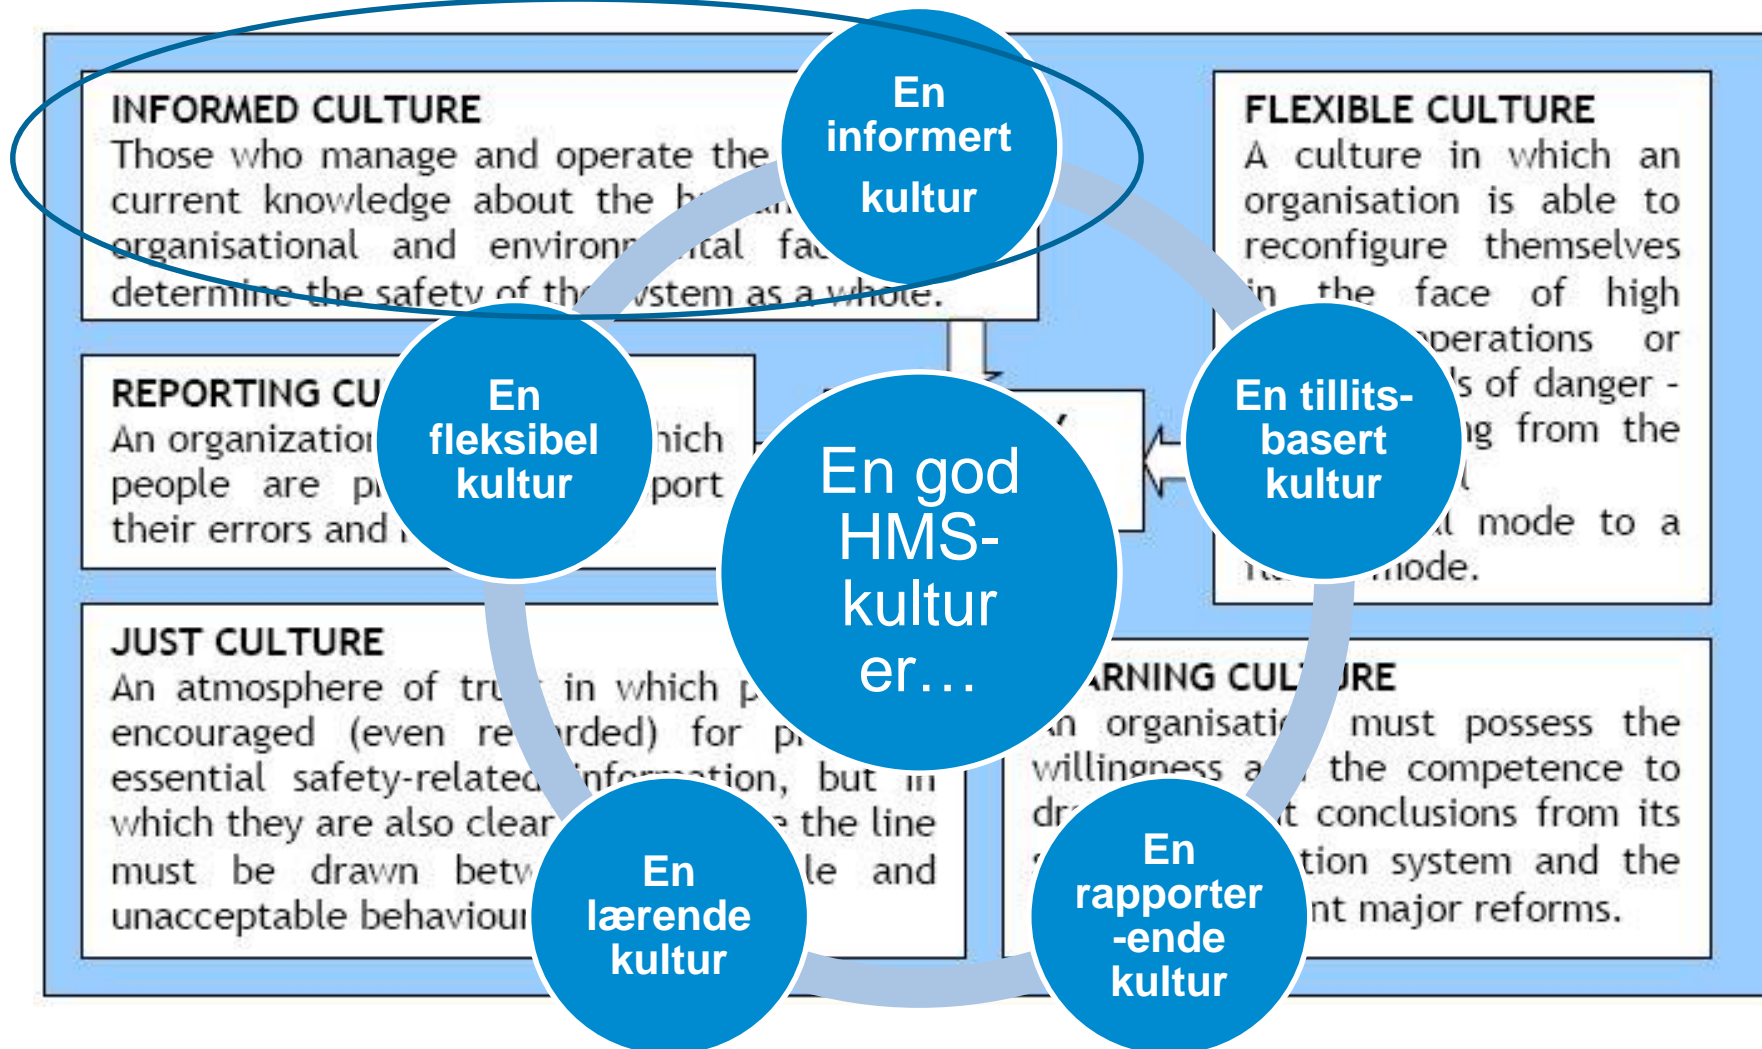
INFORMED CULTURE
Those who manage and operate the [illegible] current knowledge about the h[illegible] organisational and environ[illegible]tal fa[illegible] determine the safety of th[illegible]ystem as a whole.

En informert kultur

FLEXIBLE CULTURE
A culture in which an organisation is able to reconfigure themselves in the face of high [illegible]perations or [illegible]s of danger - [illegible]g from the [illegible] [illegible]l mode to a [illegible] mode.

REPORTING CU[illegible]
An organizatio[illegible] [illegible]hich people are p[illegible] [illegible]port their errors and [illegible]

En fleksibel kultur

En god HMS-kultur er…

En tillits-basert kultur

JUST CULTURE
An atmosphere of tru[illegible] in which p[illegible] encouraged (even re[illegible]rded) for p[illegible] essential safety-relate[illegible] informa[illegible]ion, but in which they are also clear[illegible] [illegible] the line must be drawn betw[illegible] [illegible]le and unacceptable behaviour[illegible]

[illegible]RNING CUL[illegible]URE
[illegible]n organisati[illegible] must possess the willingness a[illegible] the competence to dr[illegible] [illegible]t conclusions from its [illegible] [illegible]tion system and the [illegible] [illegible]nt major reforms.

En lærende kultur

En rapporter-ende kultur